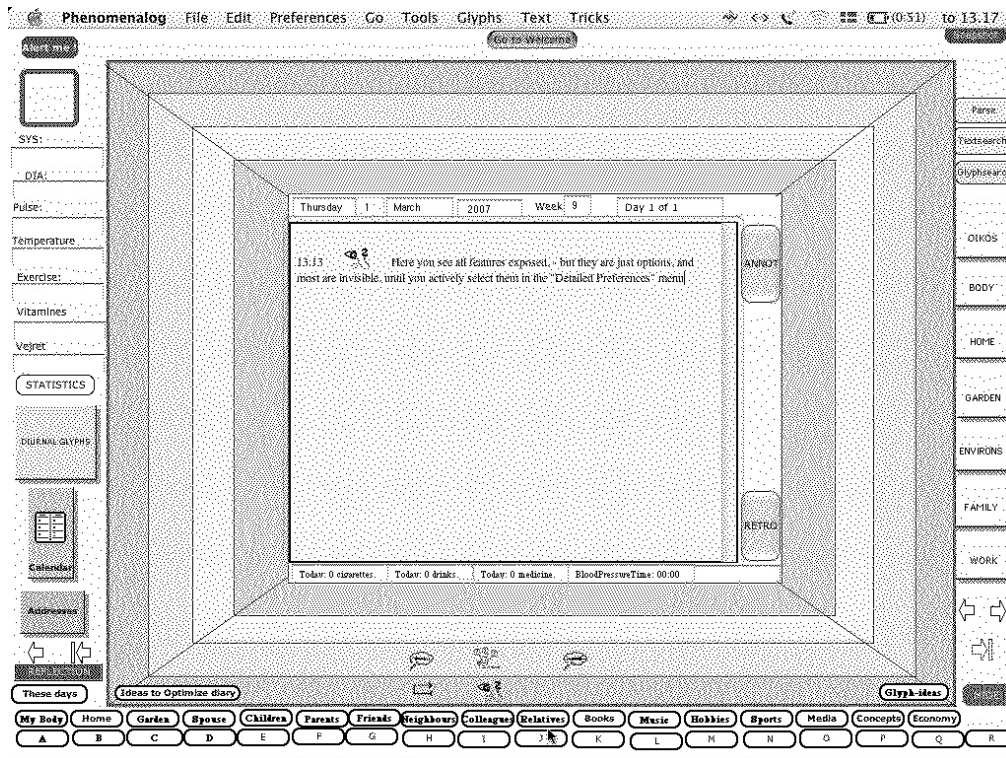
Phenomenalog File Edit Preferences Go Tools Glyphs Text Tricks (0:51) to 13.17

Alert me!

Go to Welcome

SYS:

DIA:

Pulse:

Temperature

Exercise:

Vitamines

Vejret

STATISTICS

DIURNAL GLYPHS

Calendar

Addresses

Parse

Textsearch

Glyphsearch

OIKOS

BODY

HOME

GARDEN

ENVIRONS

FAMILY

WORK

| Thursday | 1 | March | 2007 | Week 9 | Day 1 of 1 |
|---|---|---|---|---|---|

13:13 Here you see all features exposed, - but they are just options, and most are invisible, until you actively select them in the "Detailed Preferences" menu

ANNOT

RETRO

Today: 0 cigarettes. Today: 0 drinks. Today: 0 medicine. BloodPressureTime: 00:00

These days

Ideas to Optimize diary

Glyph-ideas

My Body Home Garden Spouse Children Parents Friends Neighbours Colleagues Relatives Books Music Hobbies Sports Media Concepts Economy

A B C D E F G H I J K L M N O P Q R